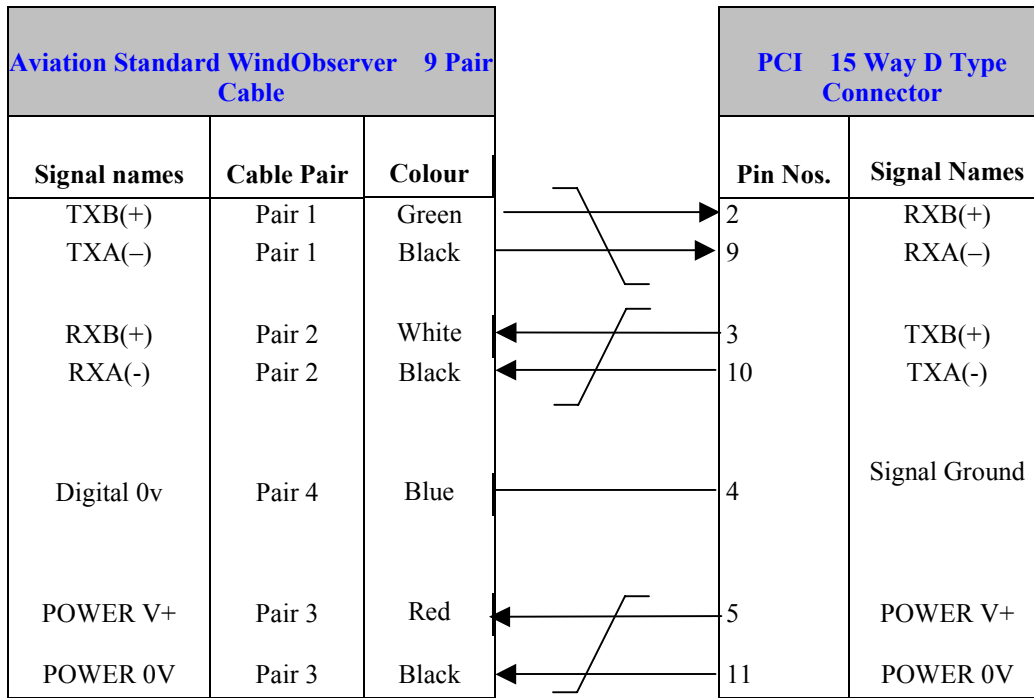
| Aviation Standard WindObserver 9 Pair Cable | | |
|---|---|---|
| Signal names | Cable Pair | Colour |
| TXB(+) | Pair 1 | Green |
| TXA(–) | Pair 1 | Black |
| RXB(+) | Pair 2 | White |
| RXA(-) | Pair 2 | Black |
| Digital 0v | Pair 4 | Blue |
| POWER V+ | Pair 3 | Red |
| POWER 0V | Pair 3 | Black |

| PCI 15 Way D Type Connector | |
|---|---|
| Pin Nos. | Signal Names |
| 2 | RXB(+) |
| 9 | RXA(–) |
| 3 | TXB(+) |
| 10 | TXA(-) |
| 4 | Signal Ground |
| 5 | POWER V+ |
| 11 | POWER 0V |